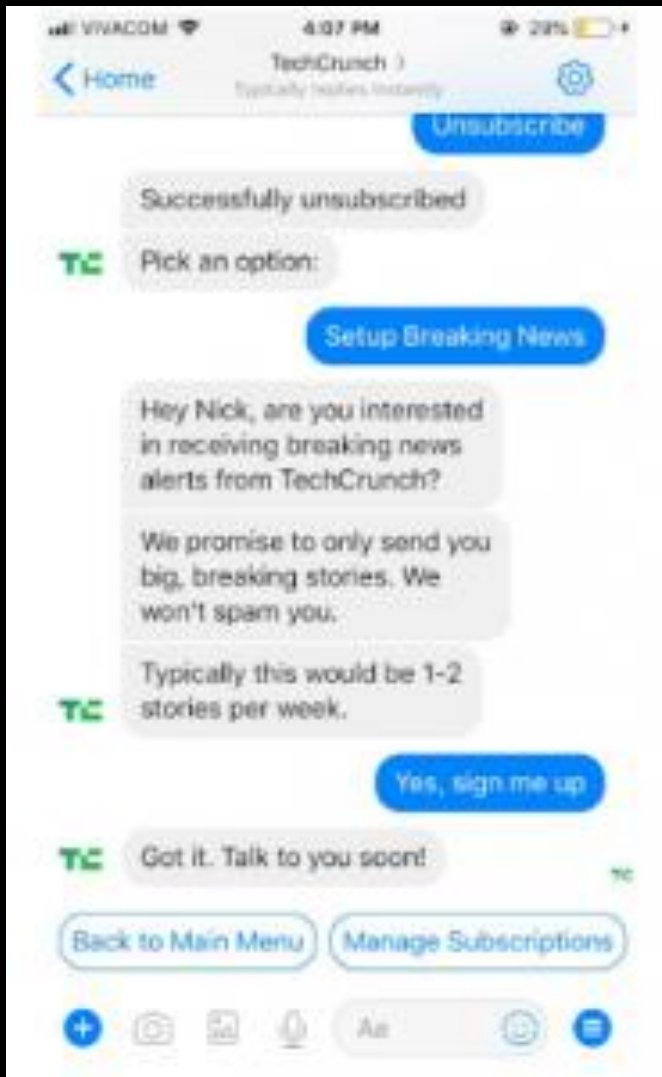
VIVACOM 4:07 PM 29%

Home TechCrunch > Typically replies instantly

Unsubscribe

Successfully unsubscribed

TC Pick an option:

Setup Breaking News

Hey Nick, are you interested in receiving breaking news alerts from TechCrunch?

We promise to only send you big, breaking stories. We won't spam you.

TC Typically this would be 1-2 stories per week.

Yes, sign me up

TC Got it. Talk to you soon!

TC

Back to Main Menu

Manage Subscriptions

Aa